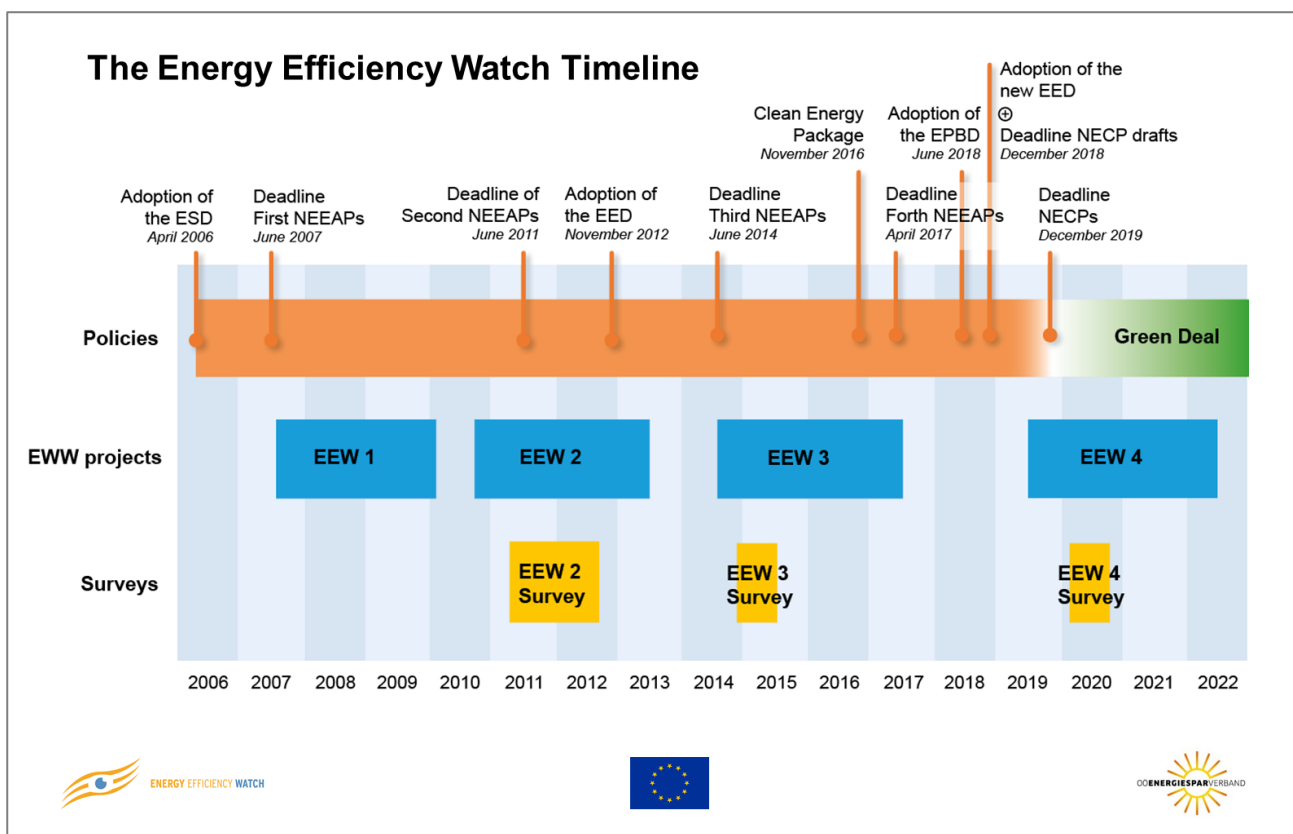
The Energy Efficiency Watch Timeline

Adoption of the ESD
April 2006

Deadline First NEEAPs
June 2007

Deadline of Second NEEAPs
June 2011

Adoption of the EED
November 2012

Deadline Third NEEAPs
June 2014

Clean Energy Package
November 2016

Deadline Forth NEEAPs
April 2017

Adoption of the EPBD
June 2018

Adoption of the new EED
⊕
Deadline NECP drafts
December 2018

Deadline NECPs
December 2019

Policies

Green Deal

EWW projects

EEW 1

EEW 2

EEW 3

EEW 4

Surveys

EEW 2 Survey

EEW 3 Survey

EEW 4 Survey

2006 2007 2008 2009 2010 2011 2012 2013 2014 2015 2016 2017 2018 2019 2020 2021 2022

ENERGY EFFICIENCY WATCH

OÖENERGIESPARVERBAND